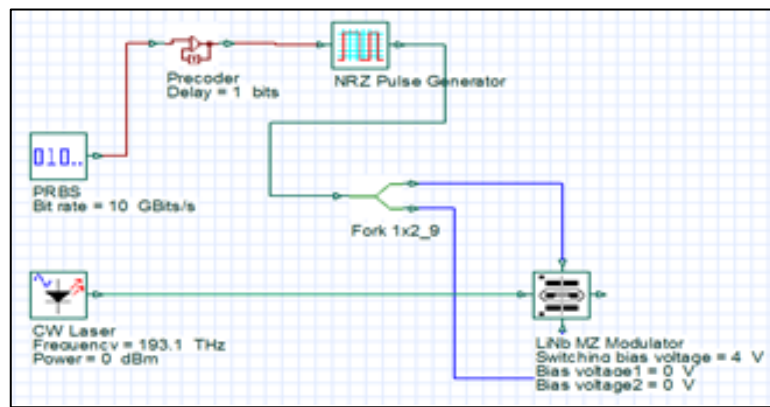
Precoder
Delay = 1 bits

NRZ Pulse Generator

010..

PRBS
Bit rate = 10 GBits/s

Fork 1x2_9

CW Laser
Frequency = 193.1 THz
Power = 0 dBm

LiNb MZ Modulator
Switching bias voltage = 4 V
Bias voltage1 = 0 V
Bias voltage2 = 0 V